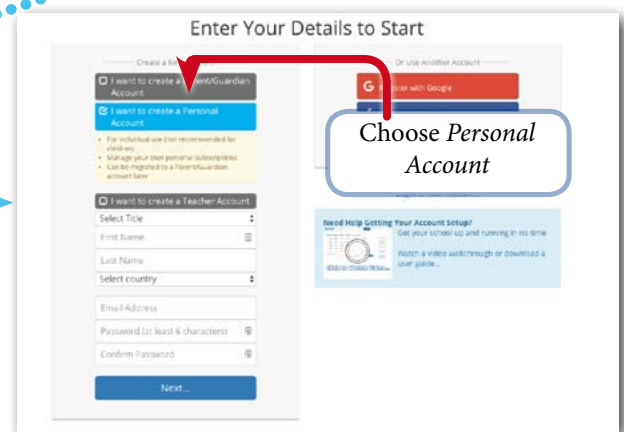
Enter Your Details to Start

Create a New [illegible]

I want to create a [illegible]ent/Guardian Account

I want to create a Personal Account

- For individual use (not recommended for children)
- Manage your own personal subscriptions
- Can be migrated to a Parent/Guardian account later

I want to create a Teacher Account

Select Title

First Name

Last Name

Select country

Email Address

Password (at least 6 characters)

Confirm Password

Next...

Or Use Another Account

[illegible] with Google

Choose *Personal Account*

Need Help Getting Your Account Setup?

Get your school up and running in no time.

Watch a video walkthrough or download a user guide...